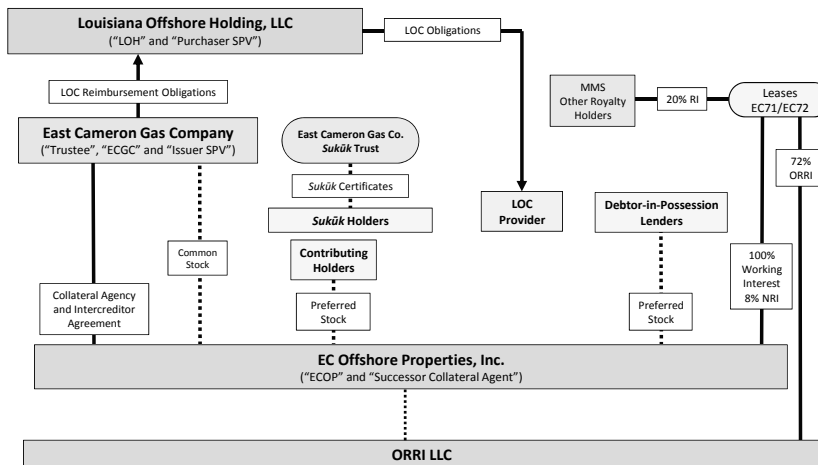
Louisiana Offshore Holding, LLC
("LOH" and "Purchaser SPV")

LOC Obligations

LOC Reimbursement Obligations

East Cameron Gas Company
("Trustee", "ECGC" and "Issuer SPV")

East Cameron Gas Co. *Sukūk* Trust

*Sukūk* Certificates

*Sukūk* Holders

Contributing Holders

LOC Provider

Debtor-in-Possession Lenders

MMS Other Royalty Holders

20% RI

Leases EC71/EC72

72% ORRI

100% Working Interest 8% NRI

Common Stock

Collateral Agency and Intercreditor Agreement

Preferred Stock

Preferred Stock

EC Offshore Properties, Inc.
("ECOP" and "Successor Collateral Agent")

ORRI LLC